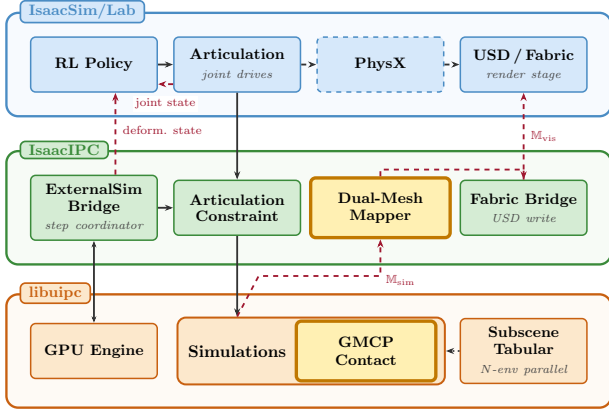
IsaacSim/Lab

RL Policy

Articulation
joint drives

PhysX

USD / Fabric
render stage

joint state

deform. state

$M_{vis}$

IsaacIPC

ExternalSim Bridge
step coordinator

Articulation Constraint

Dual-Mesh Mapper

Fabric Bridge
USD write

$M_{sim}$

libuipc

GPU Engine

Simulations

GMCP Contact

Subscene Tabular
N-env parallel